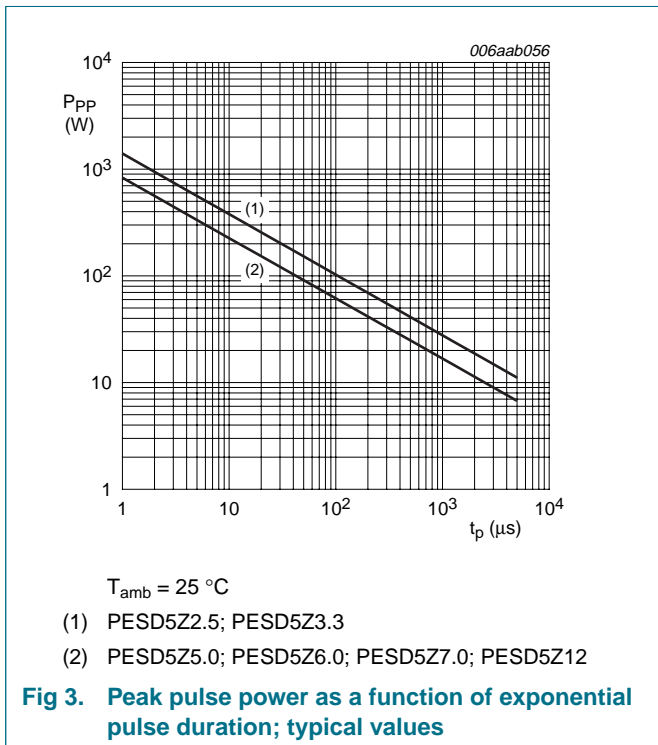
006aab056

$10^4$

$P_{PP}$
(W)

$10^3$

(1)

$10^2$

(2)

10

1

1

10

$10^2$

$10^3$

$10^4$

$t_p$ (μs)

$T_{amb}$ = 25 °C

(1) PESD5Z2.5; PESD5Z3.3

(2) PESD5Z5.0; PESD5Z6.0; PESD5Z7.0; PESD5Z12

Fig 3. Peak pulse power as a function of exponential pulse duration; typical values